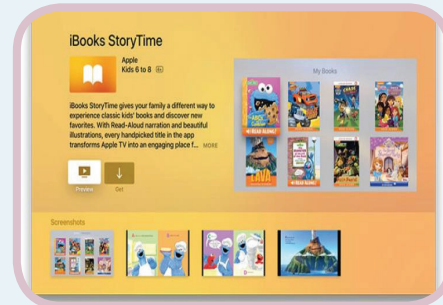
iBooks StoryTime

Apple
Kids 6 to 8

iBooks StoryTime gives your family a different way to experience classic kids' books and discover new favorites. With Read-Aloud narration and beautiful illustrations, every handpicked title in the app transforms Apple TV into an engaging place f... MORE

Preview
Get

My Books

READ ALOUD
READ ALOUD

Screenshots